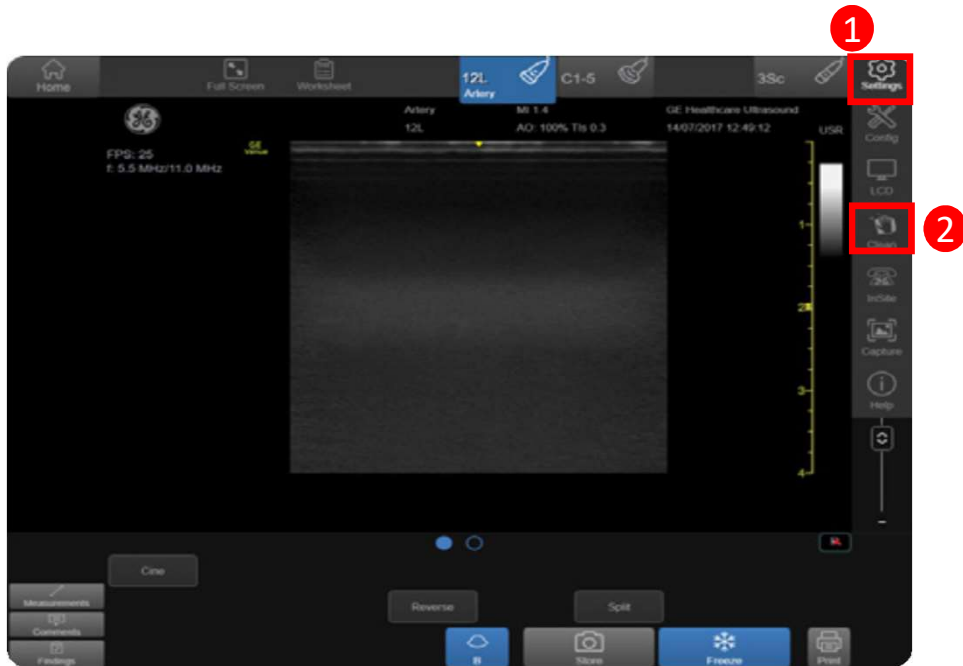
1

2

Home

Full Screen

Worksheet

12L Artery

C1-5

3Sc

Settings

Config

LCD

Clean

InSite

Capture

Help

Artery
12L

MI 1.4
AO: 100% TIs 0.3

GE Healthcare Ultrasound
14/07/2017 12:49:12

USR

GE Venue

FPS: 25
f: 5.5 MHz/11.0 MHz

1
2
3
4

Cine

Measurements

Comments

Findings

Reverse

Split

B

Store

Freeze

Print